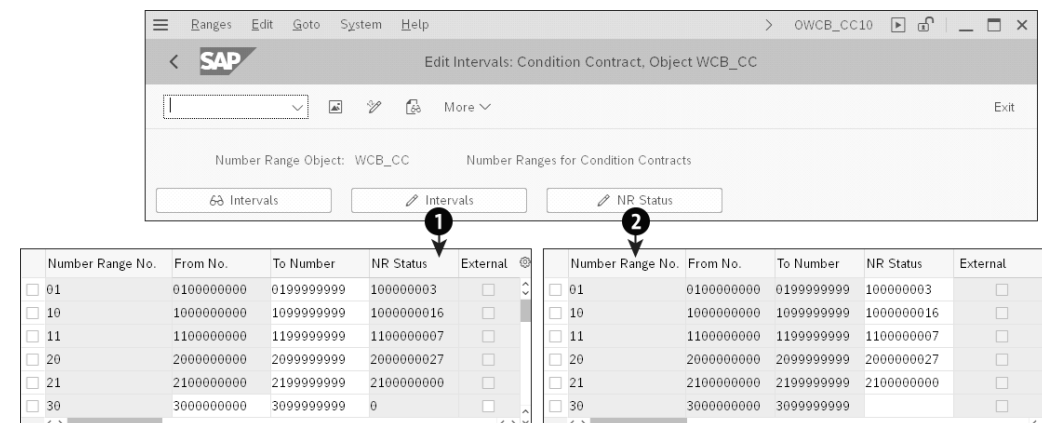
Ranges Edit Goto System Help > OWCB_CC10

SAP Edit Intervals: Condition Contract, Object WCB_CC

More ∨ Exit

Number Range Object: WCB_CC Number Ranges for Condition Contracts

Intervals Intervals NR Status

1

| Number Range No. | From No. | To Number | NR Status | External |
|---|---|---|---|---|
| 01 | 0100000000 | 0199999999 | 100000003 | |
| 10 | 1000000000 | 1099999999 | 1000000016 | |
| 11 | 1100000000 | 1199999999 | 1100000007 | |
| 20 | 2000000000 | 2099999999 | 2000000027 | |
| 21 | 2100000000 | 2199999999 | 2100000000 | |
| 30 | 3000000000 | 3099999999 | 0 | |

2

| Number Range No. | From No. | To Number | NR Status | External |
|---|---|---|---|---|
| 01 | 0100000000 | 0199999999 | 100000003 | |
| 10 | 1000000000 | 1099999999 | 1000000016 | |
| 11 | 1100000000 | 1199999999 | 1100000007 | |
| 20 | 2000000000 | 2099999999 | 2000000027 | |
| 21 | 2100000000 | 2199999999 | 2100000000 | |
| 30 | 3000000000 | 3099999999 | | |